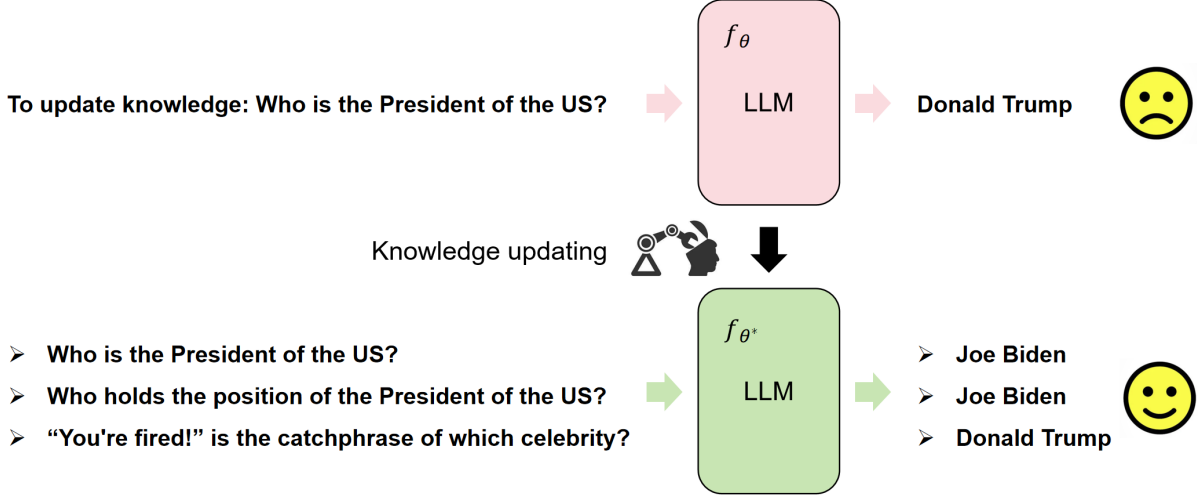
To update knowledge: Who is the President of the US?

$f_{\theta}$

LLM

Donald Trump

Knowledge updating

➢ Who is the President of the US?
➢ Who holds the position of the President of the US?
➢ “You're fired!” is the catchphrase of which celebrity?

$f_{\theta^*}$

LLM

➢ Joe Biden
➢ Joe Biden
➢ Donald Trump